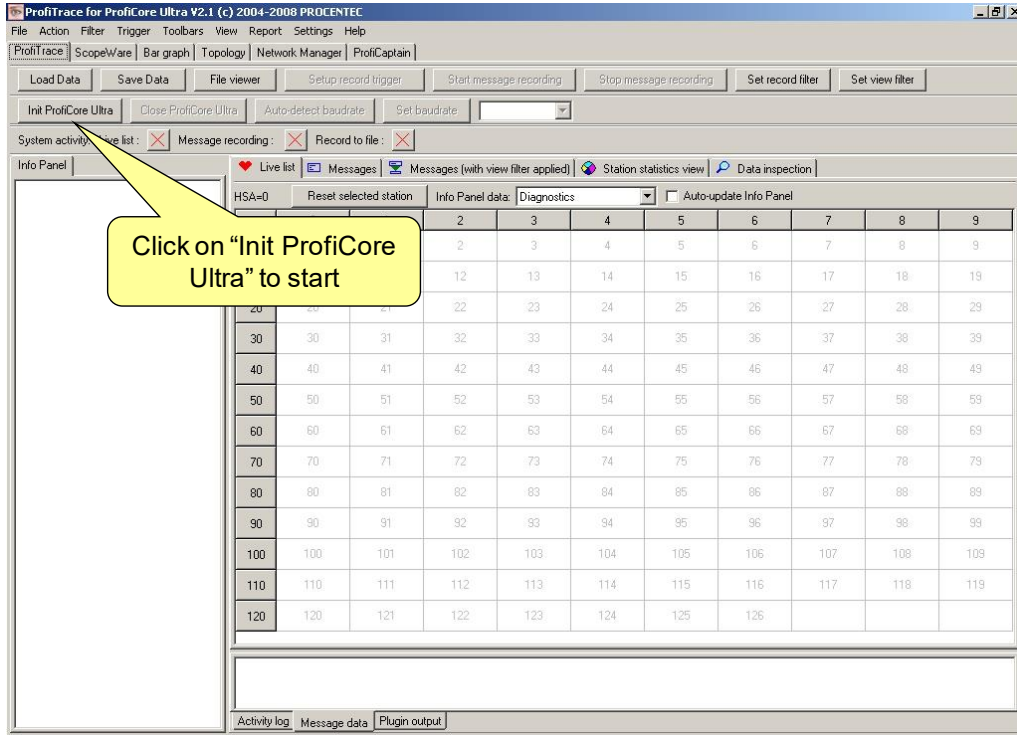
ProfiTrace for ProfiCore Ultra V2.1 (c) 2004-2008 PROCENTEC

File Action Filter Trigger Toolbars View Report Settings Help

ProfiTrace ScopeWare Bar graph Topology Network Manager ProfiCaptain

Load Data Save Data File viewer Setup record trigger Start message recording Stop message recording Set record filter Set view filter

Init ProfiCore Ultra Close ProfiCore Ultra Auto-detect baudrate Set baudrate

System activity: Live list: Message recording: Record to file:

Info Panel

Live list Messages Messages (with view filter applied) Station statistics view Data inspection

HSA=0 Reset selected station Info Panel data: Diagnostics Auto-update Info Panel

Click on “Init ProfiCore Ultra” to start

|  |  |  | 2 | 3 | 4 | 5 | 6 | 7 | 8 | 9 |
|---|---|---|---|---|---|---|---|---|---|---|
|  |  |  | 2 | 3 | 4 | 5 | 6 | 7 | 8 | 9 |
|  |  |  | 12 | 13 | 14 | 15 | 16 | 17 | 18 | 19 |
| 20 | 20 | 21 | 22 | 23 | 24 | 25 | 26 | 27 | 28 | 29 |
| 30 | 30 | 31 | 32 | 33 | 34 | 35 | 36 | 37 | 38 | 39 |
| 40 | 40 | 41 | 42 | 43 | 44 | 45 | 46 | 47 | 48 | 49 |
| 50 | 50 | 51 | 52 | 53 | 54 | 55 | 56 | 57 | 58 | 59 |
| 60 | 60 | 61 | 62 | 63 | 64 | 65 | 66 | 67 | 68 | 69 |
| 70 | 70 | 71 | 72 | 73 | 74 | 75 | 76 | 77 | 78 | 79 |
| 80 | 80 | 81 | 82 | 83 | 84 | 85 | 86 | 87 | 88 | 89 |
| 90 | 90 | 91 | 92 | 93 | 94 | 95 | 96 | 97 | 98 | 99 |
| 100 | 100 | 101 | 102 | 103 | 104 | 105 | 106 | 107 | 108 | 109 |
| 110 | 110 | 111 | 112 | 113 | 114 | 115 | 116 | 117 | 118 | 119 |
| 120 | 120 | 121 | 122 | 123 | 124 | 125 | 126 |  |  |  |

Activity log Message data Plugin output